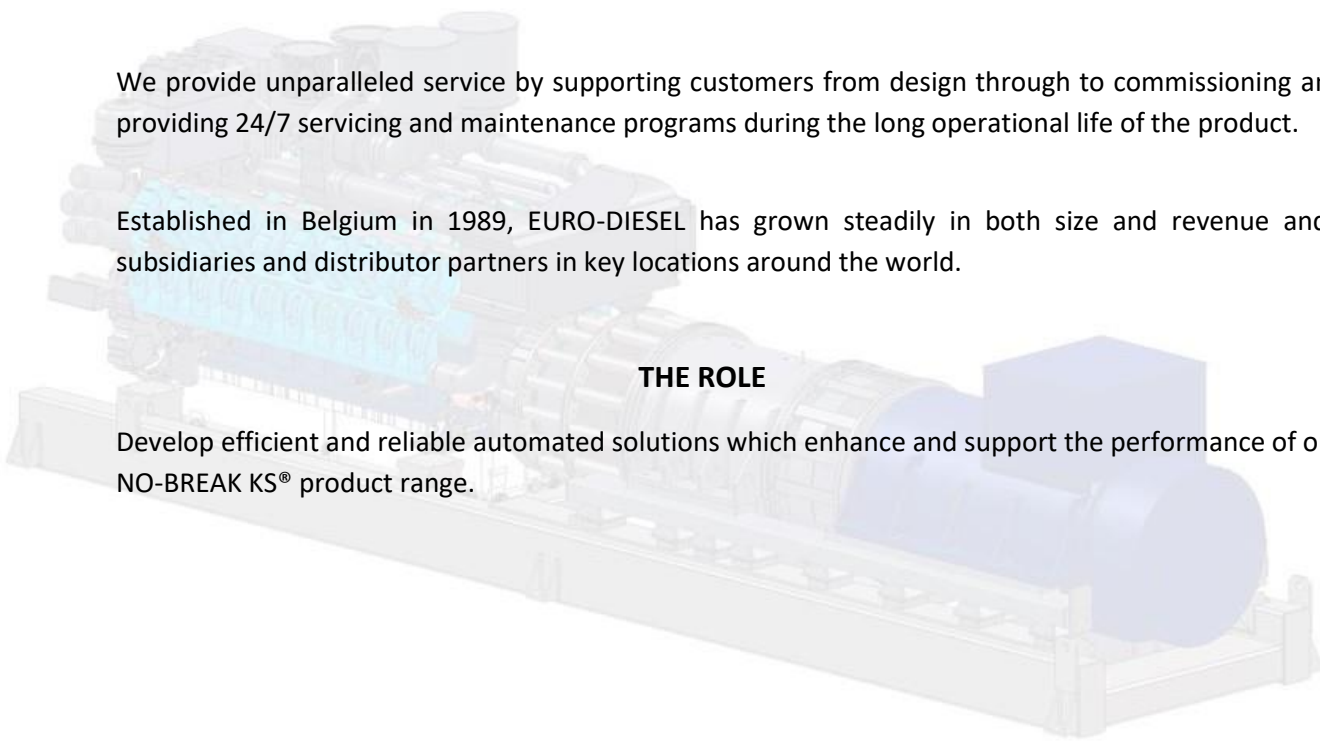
We provide unparalleled service by supporting customers from design through to commissioning ar providing 24/7 servicing and maintenance programs during the long operational life of the product.

Established in Belgium in 1989, EURO-DIESEL has grown steadily in both size and revenue anc subsidiaries and distributor partners in key locations around the world.

THE ROLE

Develop efficient and reliable automated solutions which enhance and support the performance of o NO-BREAK KS® product range.